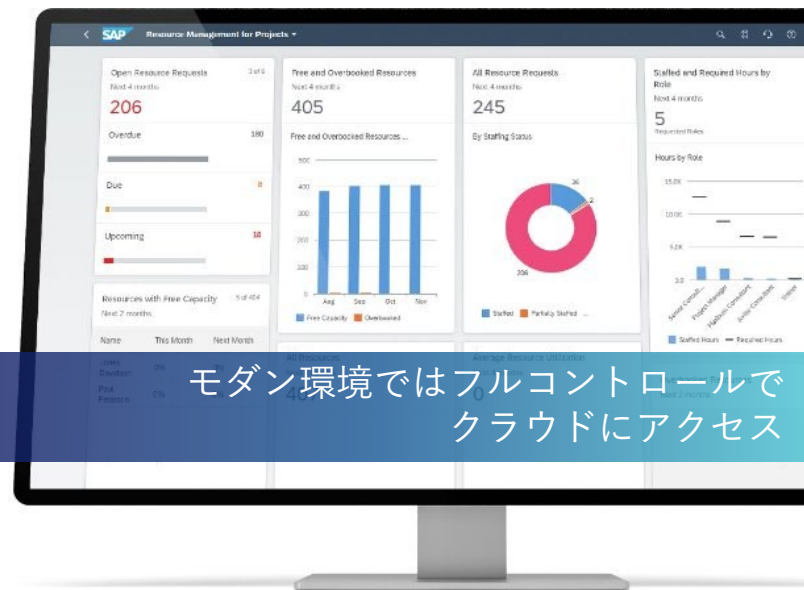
SAP Resource Management for Projects

Open Resource Requests 1 of 6
Next 4 months
206
Overdue 180
Due 8
Upcoming 18

Free and Overbooked Resources
Next 4 months
405
Free and Overbooked Resources ...
500
400
300
200
100
0
Aug Sep Oct Nov
Free Capacity Overbooked

All Resource Requests
Next 4 months
245
By Staffing Status
36
2
206
Staffed Partially Staffed ...

Staffed and Required Hours by Role
Next 4 months
5
Requested Roles
Hours by Role
15.0K
10.0K
5.0K
0.0
Senior Consult... Project Manager Platform Consultant Junior Consultant Trainer
Staffed Hours Required Hours

Resources with Free Capacity 5 of 404
Next 2 months
Name This Month Next Month
Lewis Davidson 0%
Paul Peterson 0%

All Resources
40
Average Resource Utilization
0

モダン環境ではフルコントロールで
クラウドにアクセス